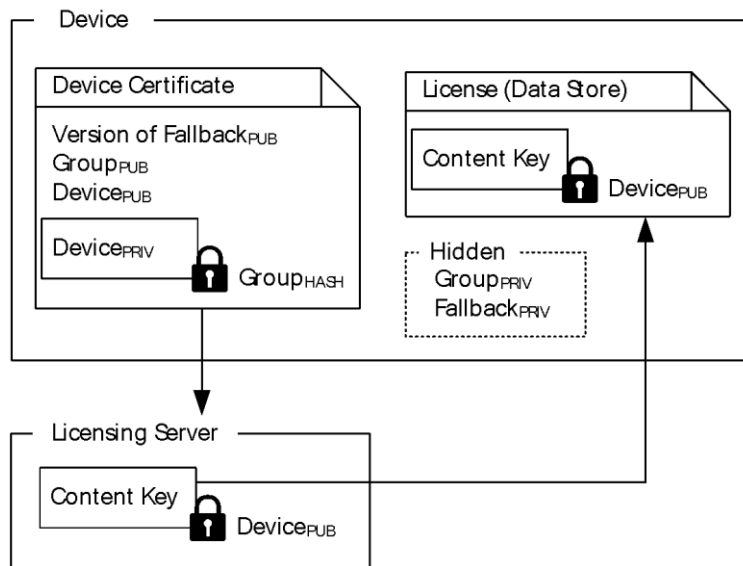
Device

Device Certificate

Version of Fallback$_{PUB}$
Group$_{PUB}$
Device$_{PUB}$

Device$_{PRIV}$

Group$_{HASH}$

License (Data Store)

Content Key

Device$_{PUB}$

Hidden
Group$_{PRIV}$
Fallback$_{PRIV}$

Licensing Server

Content Key

Device$_{PUB}$